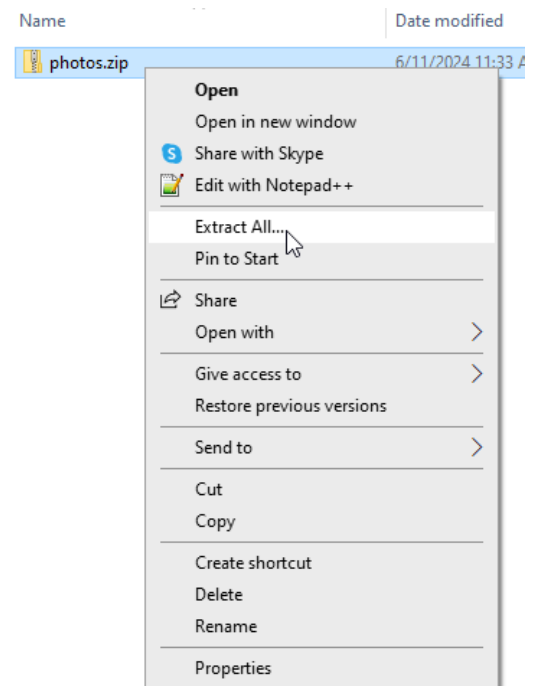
Name
Date modified
photos.zip
6/11/2024 11:33 A
Open
Open in new window
Share with Skype
Edit with Notepad++
Extract All...
Pin to Start
Share
Open with
Give access to
Restore previous versions
Send to
Cut
Copy
Create shortcut
Delete
Rename
Properties